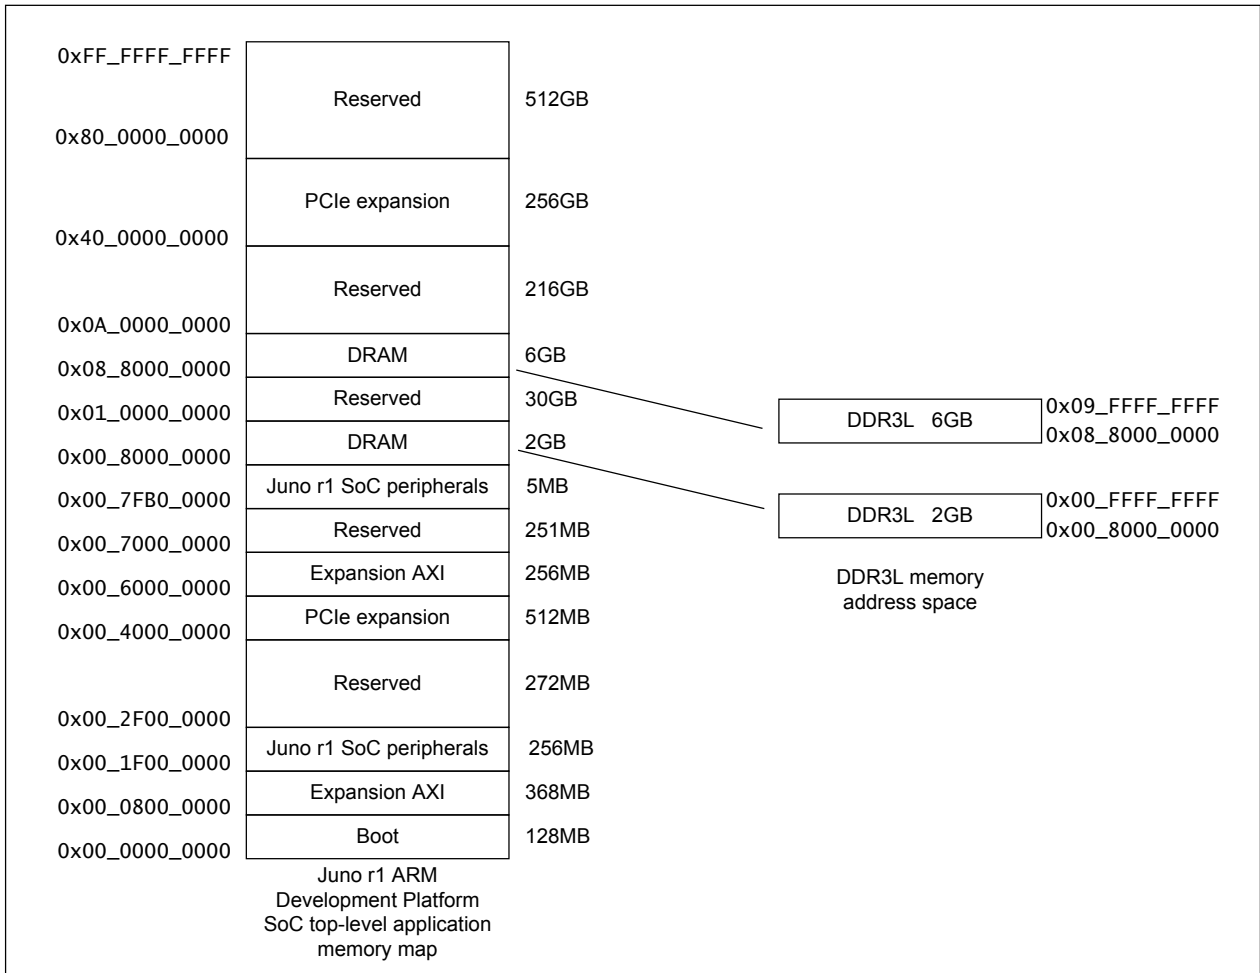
0xFF_FFFF_FFFF
Reserved 512GB
0x80_0000_0000
PCIe expansion 256GB
0x40_0000_0000
Reserved 216GB
0x0A_0000_0000
DRAM 6GB
0x08_8000_0000
Reserved 30GB
0x01_0000_0000
DRAM 2GB
0x00_8000_0000
Juno r1 SoC peripherals 5MB
0x00_7FB0_0000
Reserved 251MB
0x00_7000_0000
Expansion AXI 256MB
0x00_6000_0000
PCIe expansion 512MB
0x00_4000_0000
Reserved 272MB
0x00_2F00_0000
Juno r1 SoC peripherals 256MB
0x00_1F00_0000
Expansion AXI 368MB
0x00_0800_0000
Boot 128MB
0x00_0000_0000

Juno r1 ARM Development Platform SoC top-level application memory map

DDR3L 6GB
0x09_FFFF_FFFF
0x08_8000_0000

DDR3L 2GB
0x00_FFFF_FFFF
0x00_8000_0000

DDR3L memory address space